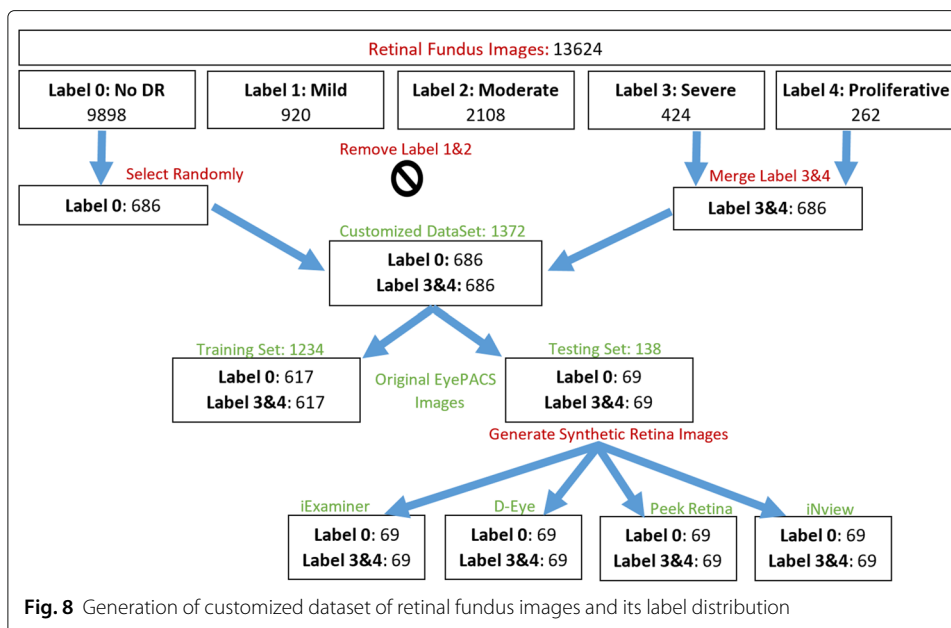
Retinal Fundus Images: 13624

Label 0: No DR
9898

Label 1: Mild
920

Label 2: Moderate
2108

Label 3: Severe
424

Label 4: Proliferative
262

Select Randomly

Remove Label 1&2

Merge Label 3&4

Label 0: 686

Label 3&4: 686

Customized DataSet: 1372

Label 0: 686
Label 3&4: 686

Training Set: 1234

Label 0: 617
Label 3&4: 617

Original EyePACS Images

Testing Set: 138

Label 0: 69
Label 3&4: 69

Generate Synthetic Retina Images

iExaminer

Label 0: 69
Label 3&4: 69

D-Eye

Label 0: 69
Label 3&4: 69

Peek Retina

Label 0: 69
Label 3&4: 69

iNview

Label 0: 69
Label 3&4: 69

Fig. 8 Generation of customized dataset of retinal fundus images and its label distribution